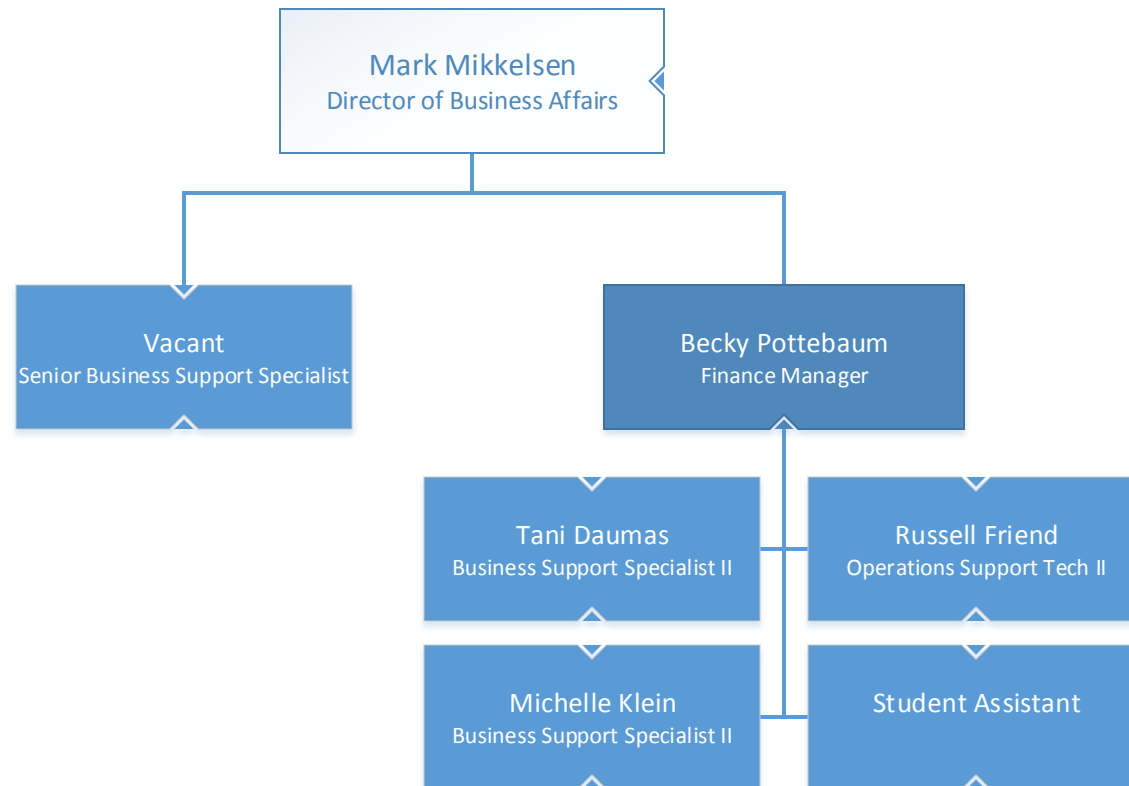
Mark Mikkelsen
Director of Business Affairs

Vacant
Senior Business Support Specialist

Becky Pottebaum
Finance Manager

Tani Daumas
Business Support Specialist II

Russell Friend
Operations Support Tech II

Michelle Klein
Business Support Specialist II

Student Assistant